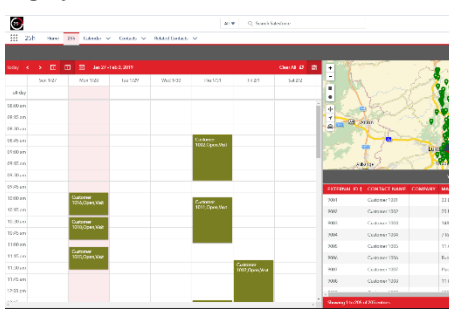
All ▾ Search Salesforce

Home ZSR Calendar Contacts Related Contacts

Today < > Jan 27 – Feb 2, 2019 Clear All

Sun 1/27 Mon 1/28 Tue 1/29 Wed 1/30 Thu 1/31 Fri 2/1 Sat 2/2

all-day

08:00 am
08:15 am
08:30 am
08:45 am
09:00 am
09:15 am
09:30 am
09:45 am
10:00 am
10:15 am
10:30 am
10:45 am
11:00 am
11:15 am
11:30 am
11:45 am

Customer 1002 Open Visit
Customer 1003 Open Visit
Customer 1004 Open Visit
Customer 1005 Open Visit
Customer 1011 Open Visit
Customer 1002 Open Visit

CUSTOMER ID CONTACT NAME COMPANY

1001 Customer 1001
1002 Customer 1002
1003 Customer 1003
1004 Customer 1004
1005 Customer 1005
1006 Customer 1006
1007 Customer 1007
1008 Customer 1008

Showing 1 to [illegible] of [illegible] entries